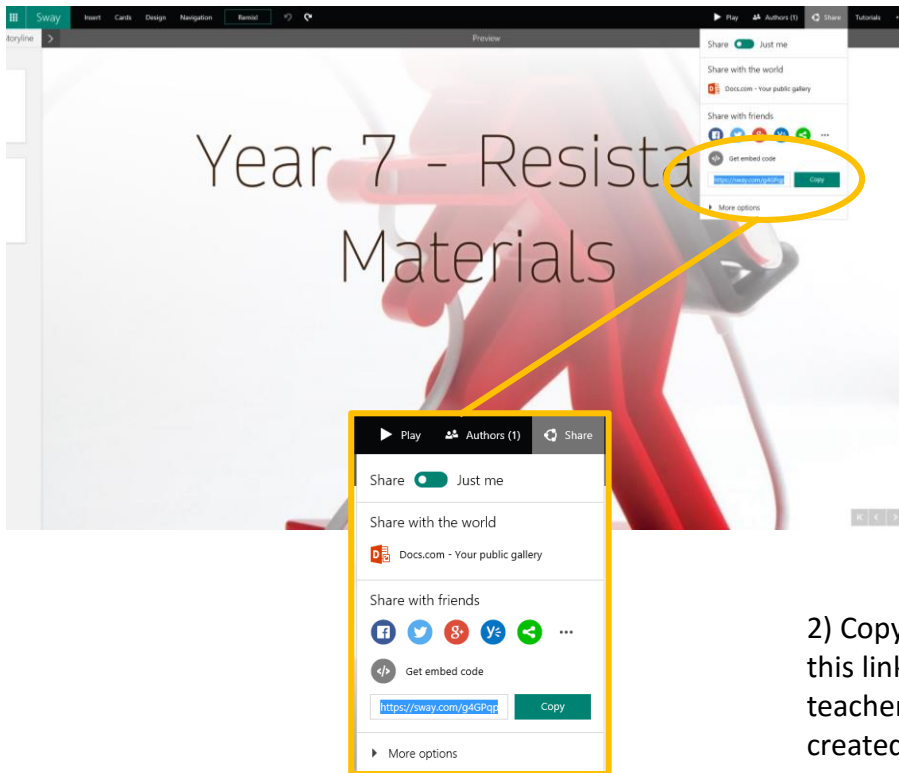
Sway Insert Cards Design Navigation Remix! Play Authors (1) Share Tutorials

Storyline Preview

Share Just me
Share with the world
Docs.com - Your public gallery
Share with friends
Get embed code
https://sway.com/g4GPqp Copy
More options

Year 7 - Resista
Materials

Play Authors (1) Share

Share Just me

Share with the world

Docs.com - Your public gallery

Share with friends

Get embed code

https://sway.com/g4GPqp Copy

More options

2) Copy this link teacher created